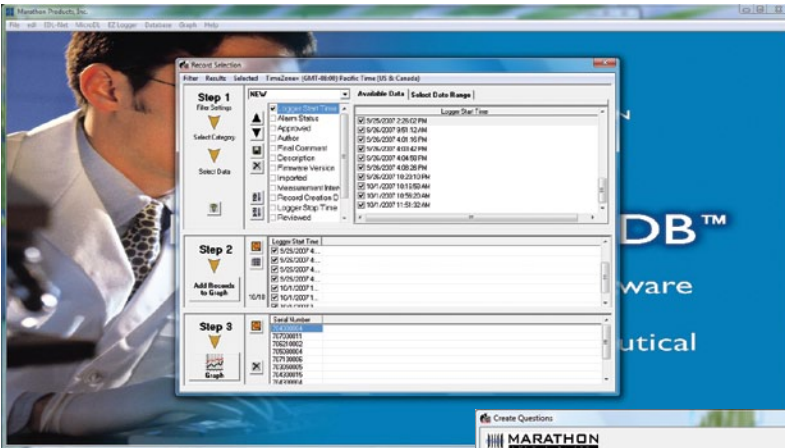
Marathon Products, Inc.

File Edit EDL-Net MicroDL EZ Logger Database Graph Help

Record Selection

Filter Results Selected TimeZone: (GMT-08:00) Pacific Time (US & Canada)

Step 1

Filter Settings

Select Category

Select Data

NEW

Logger Start Time
Alarm Status
Approved
Author
Final Comment
Description
Firmware Version
Imported
Measurement Inter
Record Creation D
Logger Stop Time
Reviewed

Available Data | Select Date Range

Logger Start Time

9/25/2007 2:26:02 PM
9/26/2007 9:51:12 AM
9/26/2007 4:01:10 PM
9/26/2007 4:03:42 PM
9/26/2007 4:04:50 PM
9/26/2007 4:08:26 PM
9/26/2007 10:23:10 PM
10/1/2007 10:13:50 AM
10/1/2007 10:58:20 AM
10/1/2007 11:51:32 AM

Step 2

Add Records to Graph

Logger Start Time

9/25/2007 4...
9/26/2007 4...
9/26/2007 4...
9/26/2007 4...
10/1/2007 1...
10/1/2007 1...

10/10

Step 3

Graph

Serial Number

704200004
707200011
705210002
705080004
707130006
703060005
704200015
704200004

DB™

ware

utical

Create Questions

MARATHON